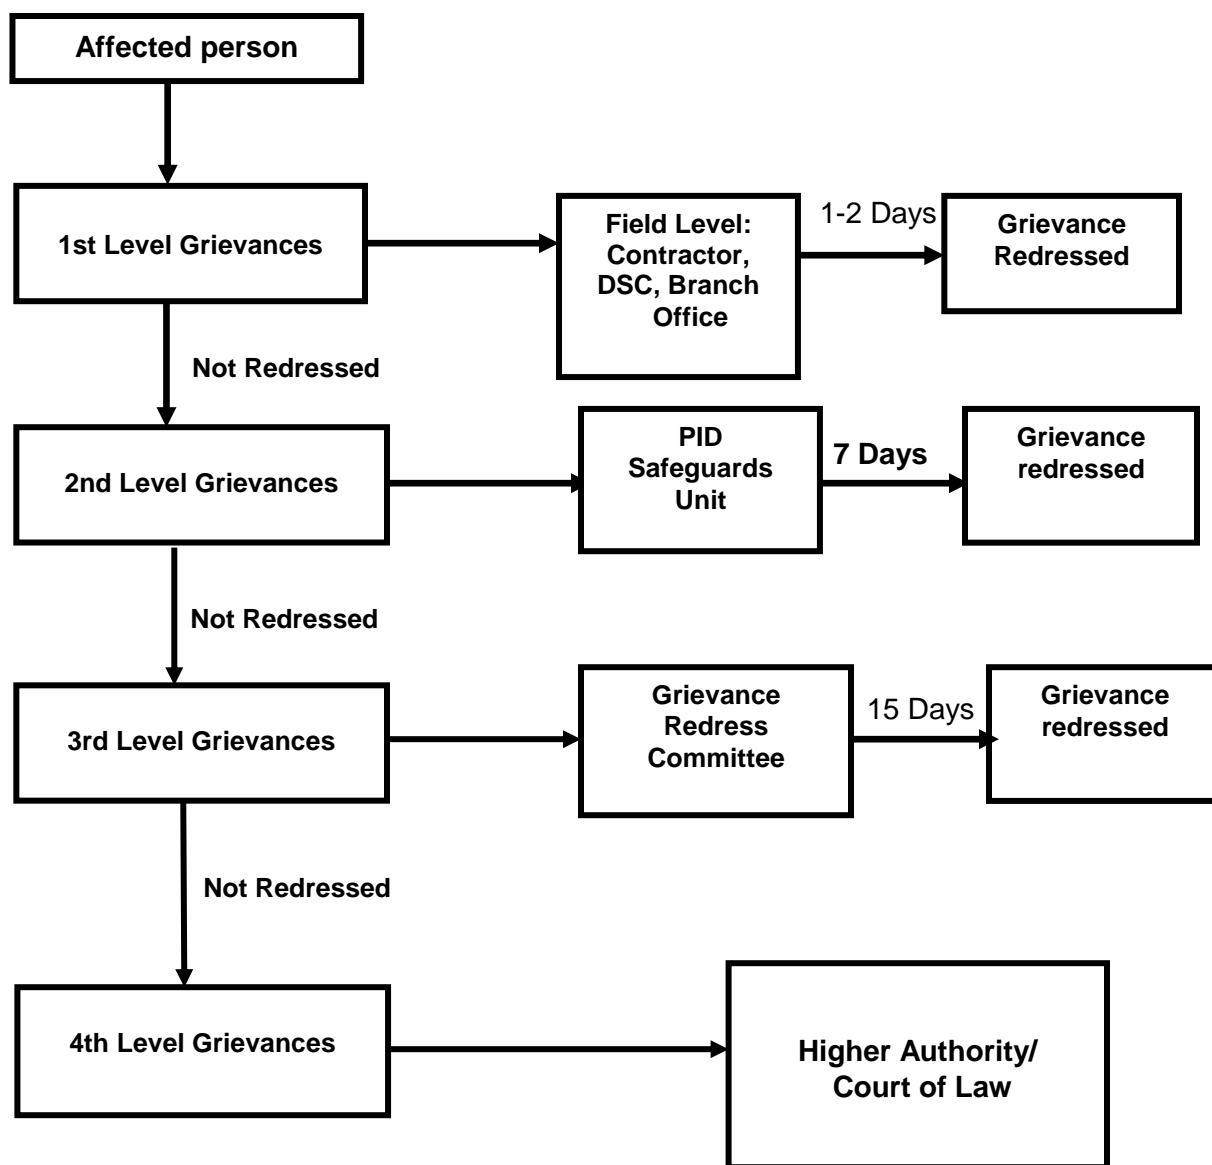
Affected person

1st Level Grievances

Field Level: Contractor, DSC, Branch Office

1-2 Days

Grievance Redressed

Not Redressed

2nd Level Grievances

PID Safeguards Unit

7 Days

Grievance redressed

Not Redressed

3rd Level Grievances

Grievance Redress Committee

15 Days

Grievance redressed

Not Redressed

4th Level Grievances

Higher Authority/ Court of Law